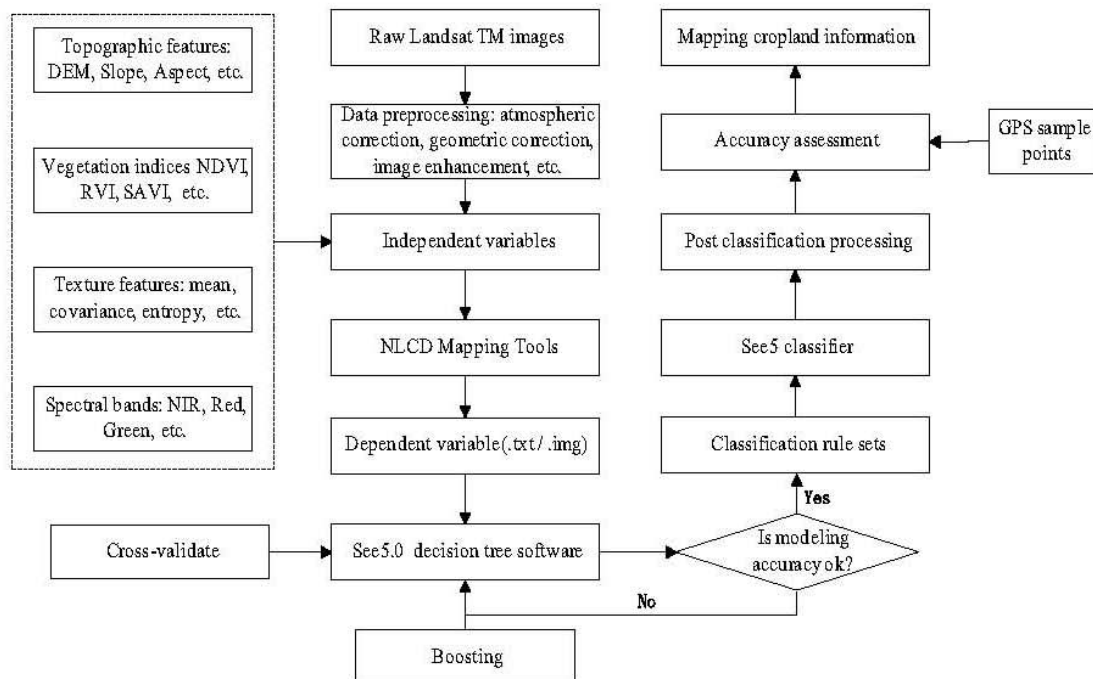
Topographic features: DEM, Slope, Aspect, etc.

Vegetation indices NDVI, RVI, SAVI, etc.

Texture features: mean, covariance, entropy, etc.

Spectral bands: NIR, Red, Green, etc.

Raw Landsat TM images

Data preprocessing: atmospheric correction, geometric correction, image enhancement, etc.

Independent variables

NLCD Mapping Tools

Dependent variable(.txt / .img)

Cross-validate

See5.0 decision tree software

Boosting

Is modeling accuracy ok?

No

Yes

Classification rule sets

See5 classifier

Post classification processing

Accuracy assessment

GPS sample points

Mapping cropland information